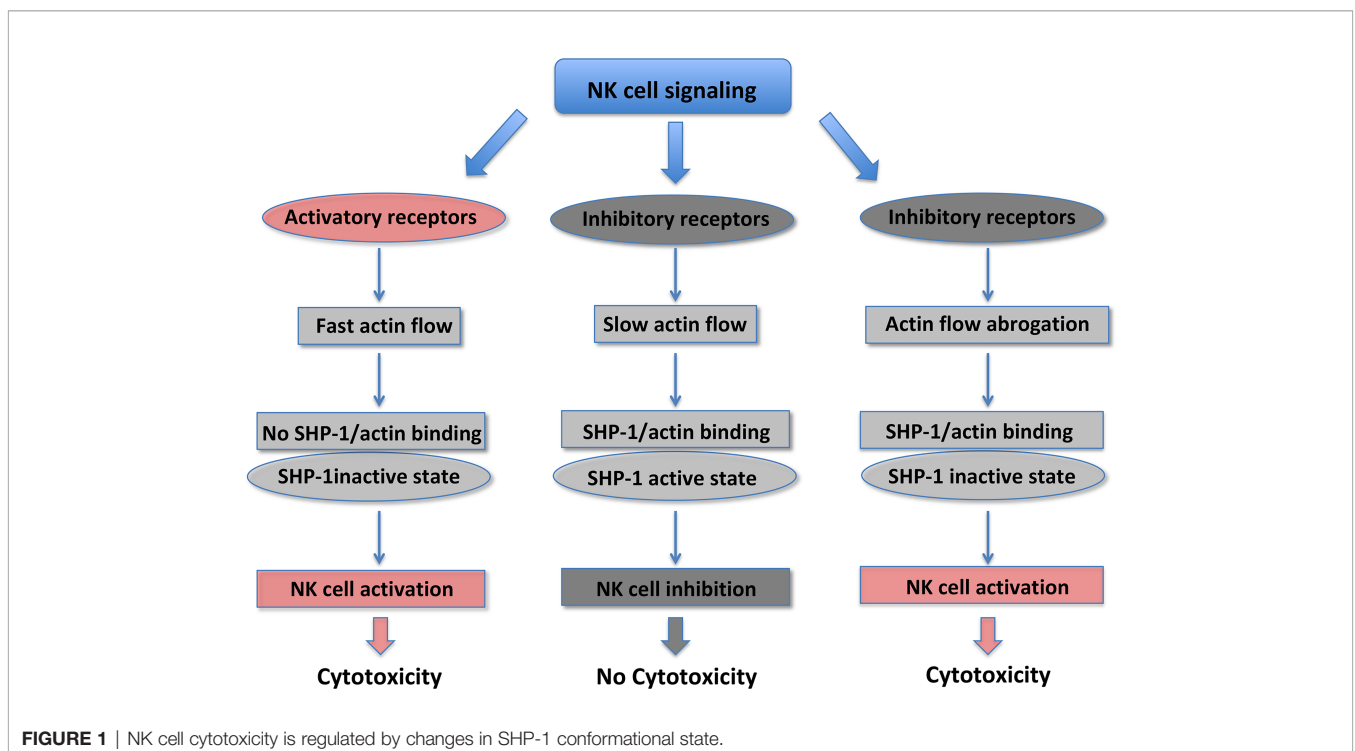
NK cell signaling

Activatory receptors

Inhibitory receptors

Inhibitory receptors

Fast actin flow

Slow actin flow

Actin flow abrogation

No SHP-1/actin binding

SHP-1inactive state

SHP-1/actin binding

SHP-1 active state

SHP-1/actin binding

SHP-1 inactive state

NK cell activation

NK cell inhibition

NK cell activation

Cytotoxicity

No Cytotoxicity

Cytotoxicity

FIGURE 1 | NK cell cytotoxicity is regulated by changes in SHP-1 conformational state.